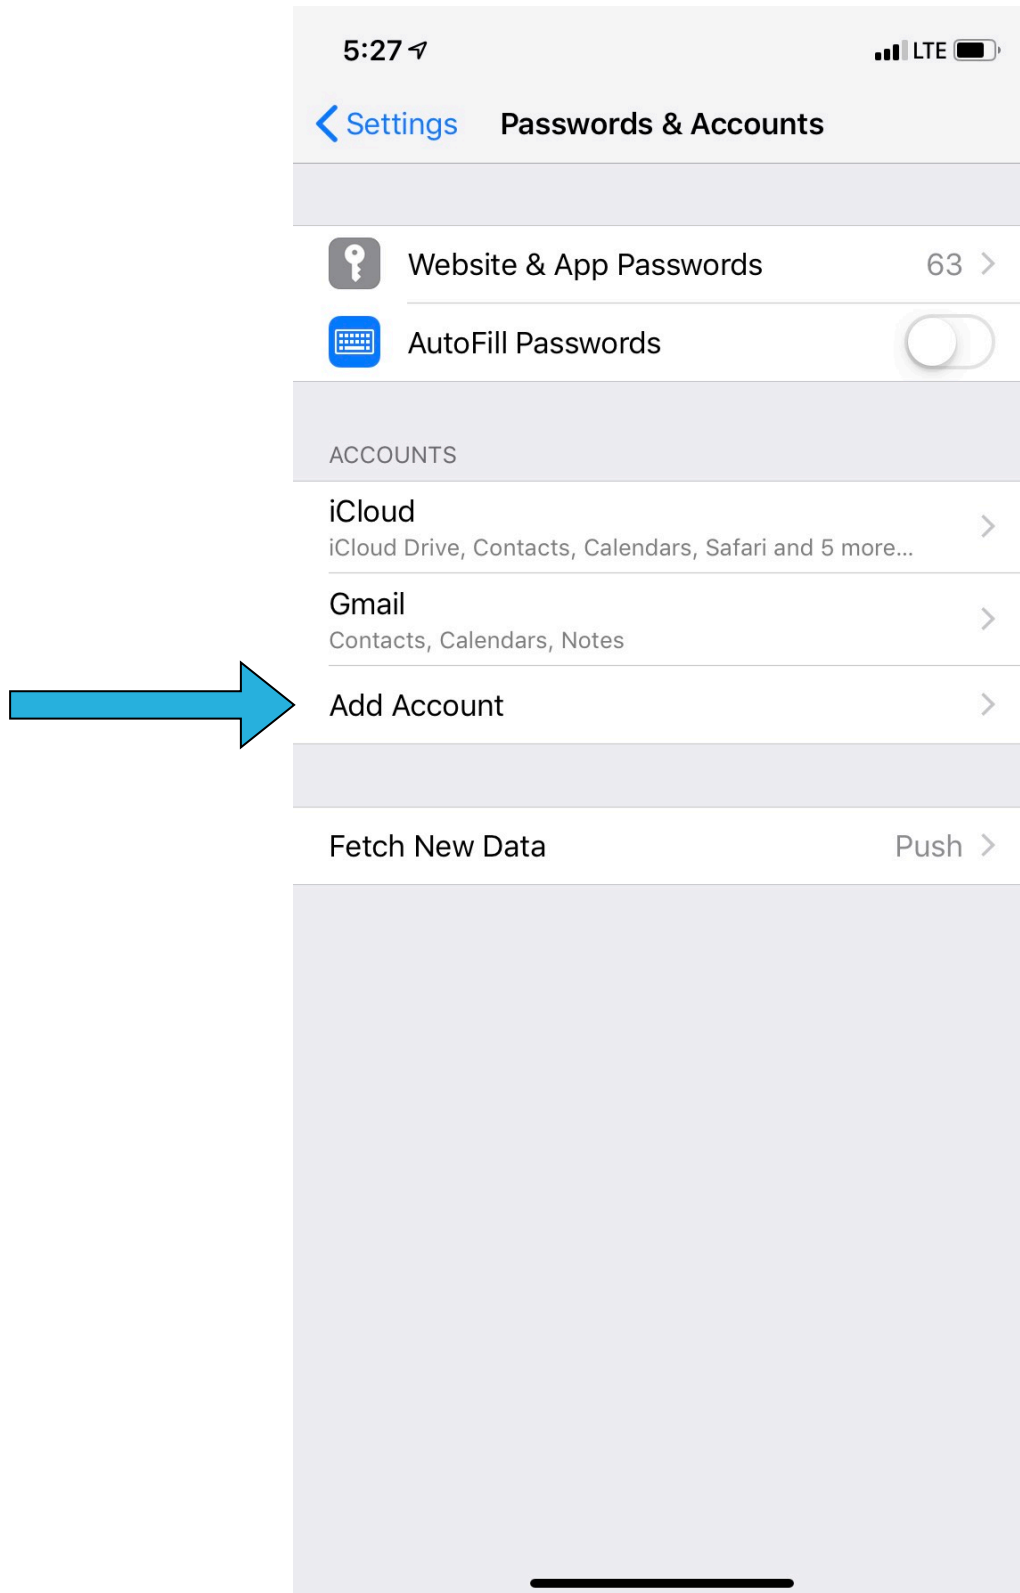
5:27
LTE

Settings Passwords & Accounts

Website & App Passwords 63

AutoFill Passwords

ACCOUNTS

iCloud
iCloud Drive, Contacts, Calendars, Safari and 5 more...

Gmail
Contacts, Calendars, Notes

Add Account

Fetch New Data Push